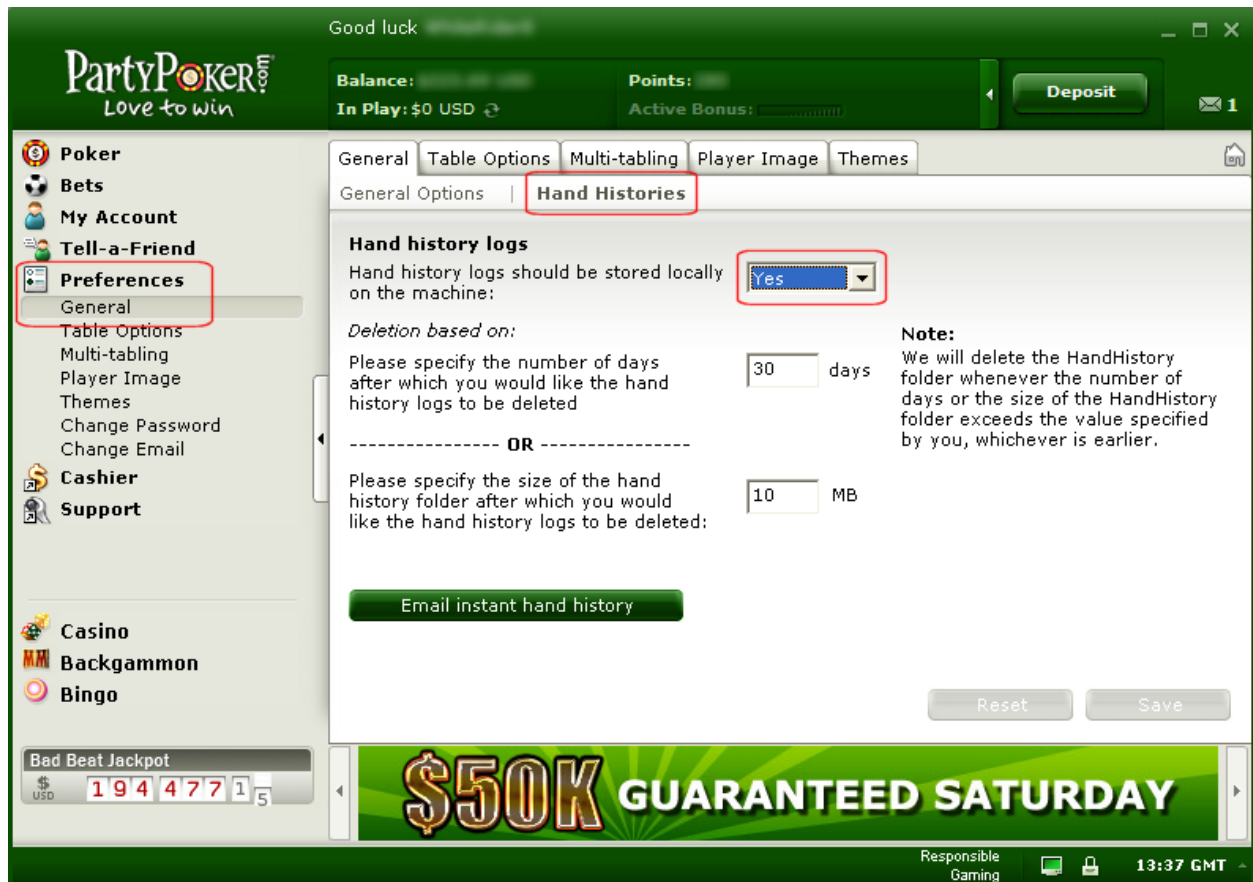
Good luck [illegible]

PartyPoker.com
Love to win

Balance: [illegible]
In Play: $0 USD

Points: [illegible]
Active Bonus:

Deposit

1

Poker
Bets
My Account
Tell-a-Friend
Preferences
General
Table Options
Multi-tabling
Player Image
Themes
Change Password
Change Email
Cashier
Support

Casino
Backgammon
Bingo

Bad Beat Jackpot
$ USD 1 9 4 4 7 7 1 5

General | Table Options | Multi-tabling | Player Image | Themes

General Options | Hand Histories

Hand history logs

Hand history logs should be stored locally on the machine: Yes

Deletion based on:

Please specify the number of days after which you would like the hand history logs to be deleted 30 days

---------------- OR ----------------

Please specify the size of the hand history folder after which you would like the hand history logs to be deleted: 10 MB

Note:
We will delete the HandHistory folder whenever the number of days or the size of the HandHistory folder exceeds the value specified by you, whichever is earlier.

Email instant hand history

Reset Save

$50K GUARANTEED SATURDAY

Responsible Gaming 13:37 GMT